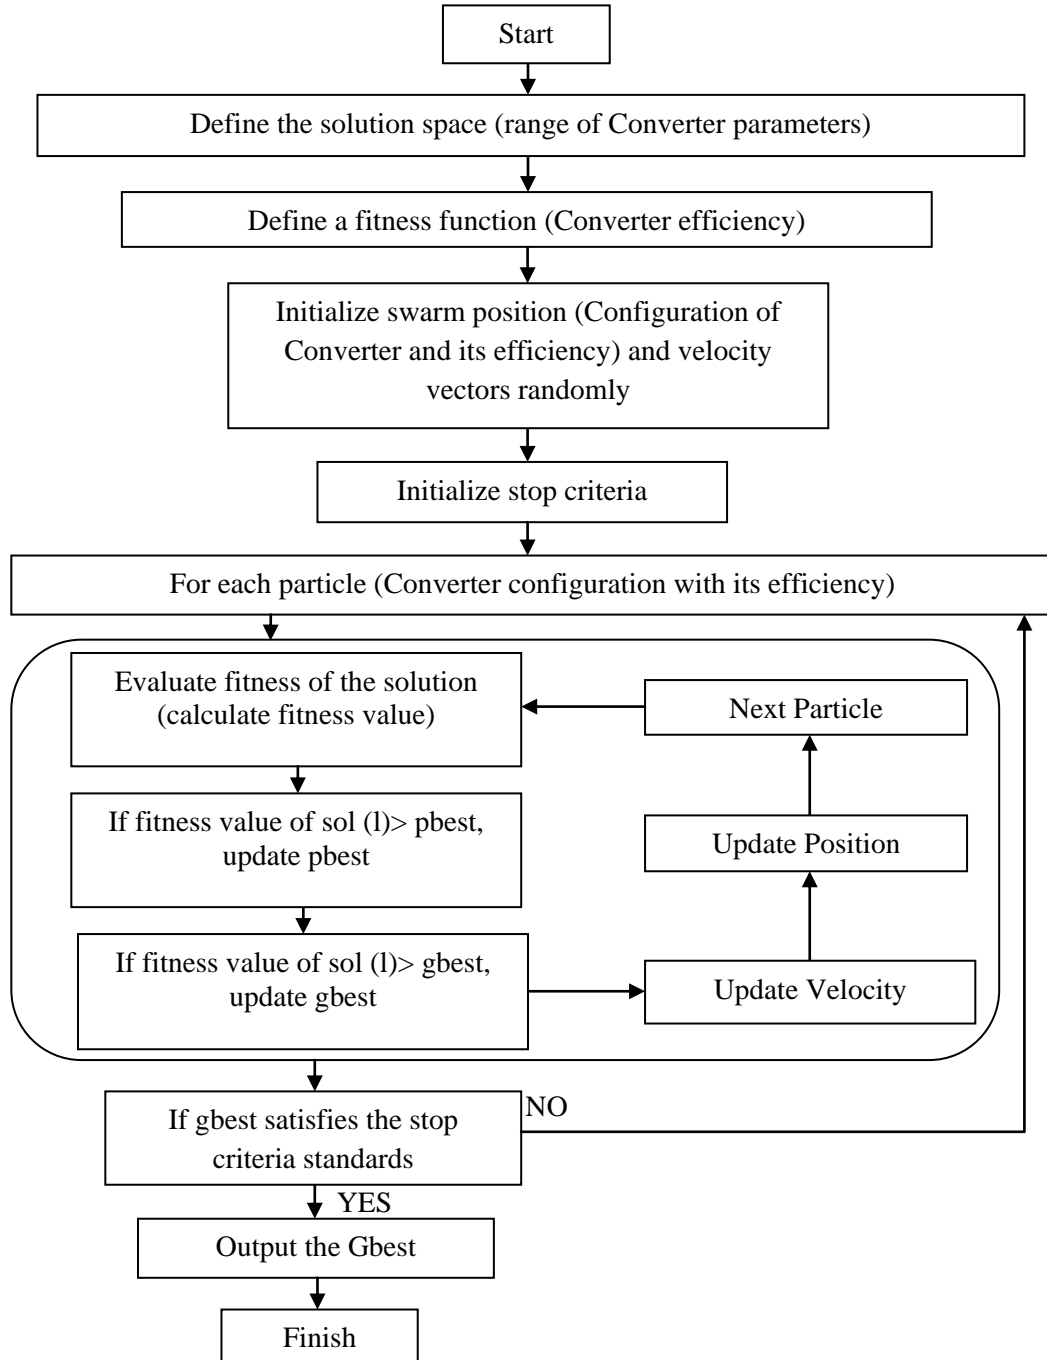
Start

Define the solution space (range of Converter parameters)

Define a fitness function (Converter efficiency)

Initialize swarm position (Configuration of Converter and its efficiency) and velocity vectors randomly

Initialize stop criteria

For each particle (Converter configuration with its efficiency)

Evaluate fitness of the solution (calculate fitness value)

Next Particle

If fitness value of sol (l)> pbest, update pbest

Update Position

If fitness value of sol (l)> gbest, update gbest

Update Velocity

If gbest satisfies the stop criteria standards

NO

YES

Output the Gbest

Finish